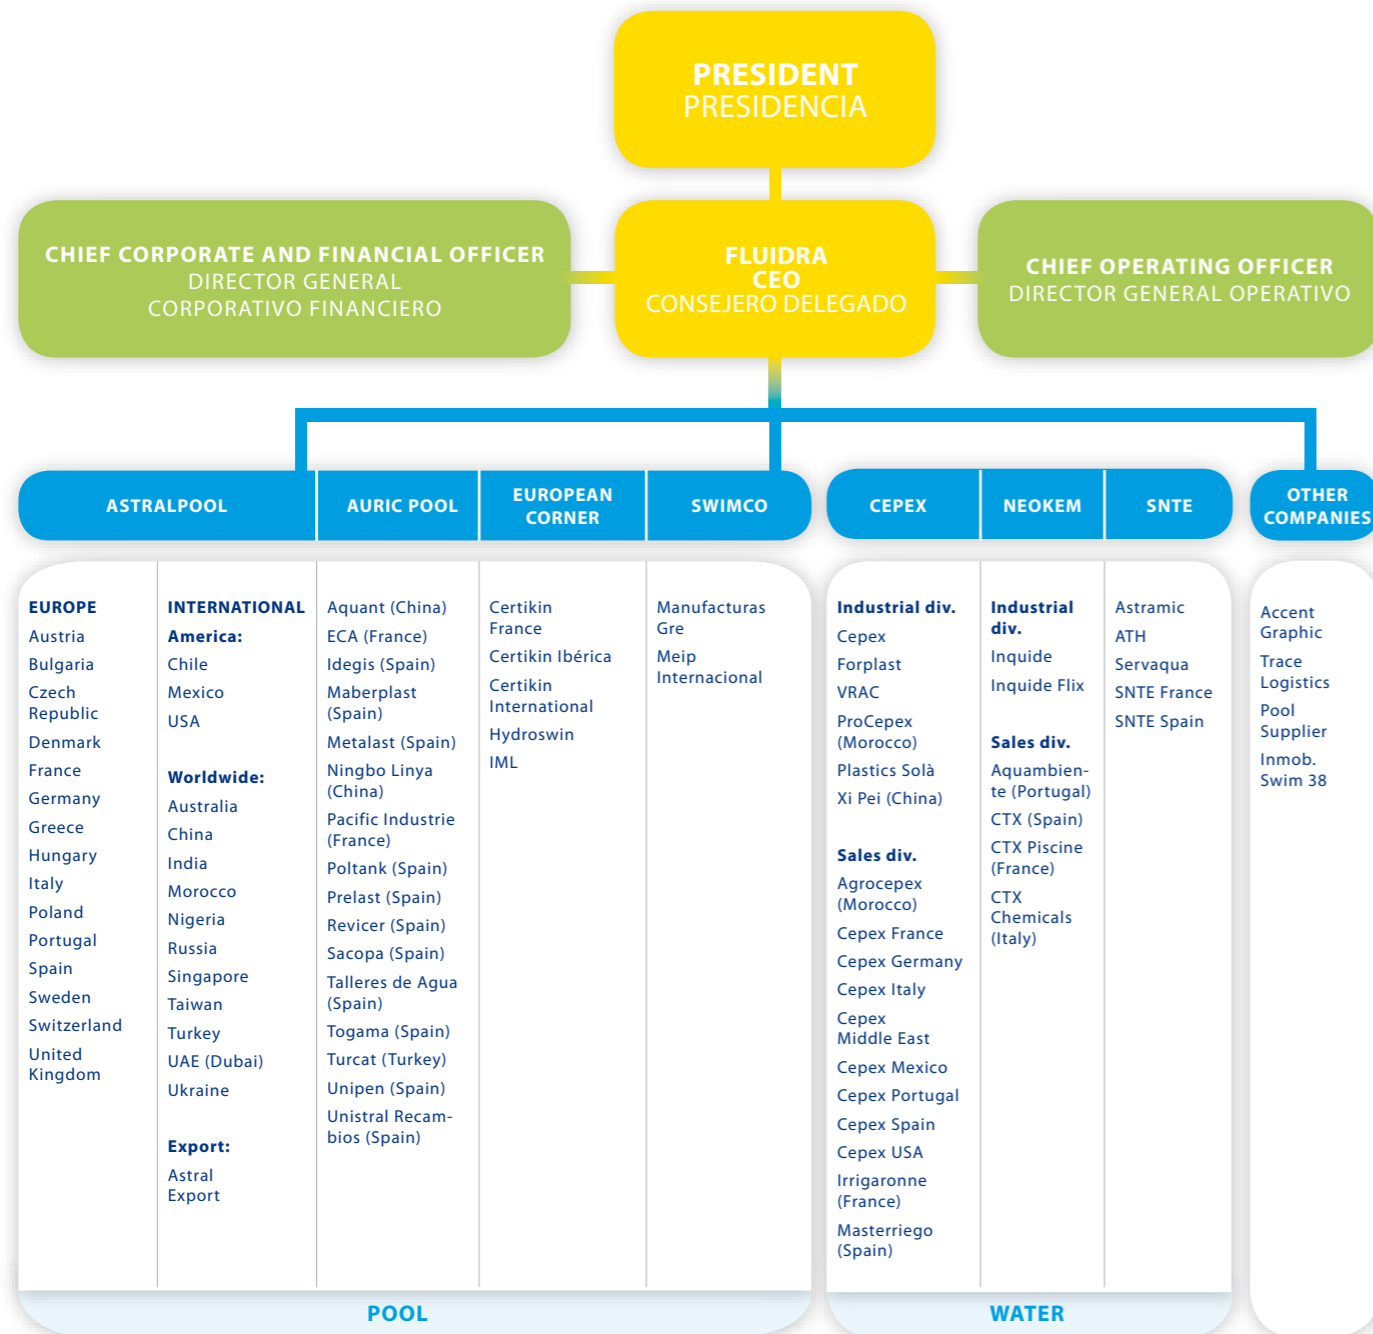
PRESIDENT
PRESIDENCIA

CHIEF CORPORATE AND FINANCIAL OFFICER
DIRECTOR GENERAL
CORPORATIVO FINANCIERO

FLUIDRA
CEO
CONSEJERO DELEGADO

CHIEF OPERATING OFFICER
DIRECTOR GENERAL OPERATIVO

ASTRALPOOL

AURIC POOL

EUROPEAN CORNER

SWIMCO

CEPEX

NEOKEM

SNTE

OTHER COMPANIES

EUROPE
Austria
Bulgaria
Czech Republic
Denmark
France
Germany
Greece
Hungary
Italy
Poland
Portugal
Spain
Sweden
Switzerland
United Kingdom

INTERNATIONAL
America:
Chile
Mexico
USA

Worldwide:
Australia
China
India
Morocco
Nigeria
Russia
Singapore
Taiwan
Turkey
UAE (Dubai)
Ukraine

Export:
Astral Export

Aquant (China)
ECA (France)
Idegis (Spain)
Maberplast (Spain)
Metalast (Spain)
Ningbo Linya (China)
Pacific Industrie (France)
Poltank (Spain)
Prelast (Spain)
Revicer (Spain)
Sacopa (Spain)
Talleres de Agua (Spain)
Togama (Spain)
Turcat (Turkey)
Unipen (Spain)
Unistral Recambios (Spain)

Certikin France
Certikin Ibérica
Certikin International
Hydroswin
IML

Manufacturas Gre
Meip Internacional

Industrial div.
Cepex
Forplast
VRAC
ProCepex (Morocco)
Plastics Solà
Xi Pei (China)

Sales div.
Agrocepex (Morocco)
Cepex France
Cepex Germany
Cepex Italy
Cepex Middle East
Cepex Mexico
Cepex Portugal
Cepex Spain
Cepex USA
Irrigaronne (France)
Masterriego (Spain)

Industrial div.
Inquide
Inquide Flix

Sales div.
Aquambiente (Portugal)
CTX (Spain)
CTX Piscine (France)
CTX Chemicals (Italy)

Astramic
ATH
Servaqua
SNTE France
SNTE Spain

Accent Graphic
Trace Logistics
Pool Supplier
Inmob. Swim 38

POOL

WATER